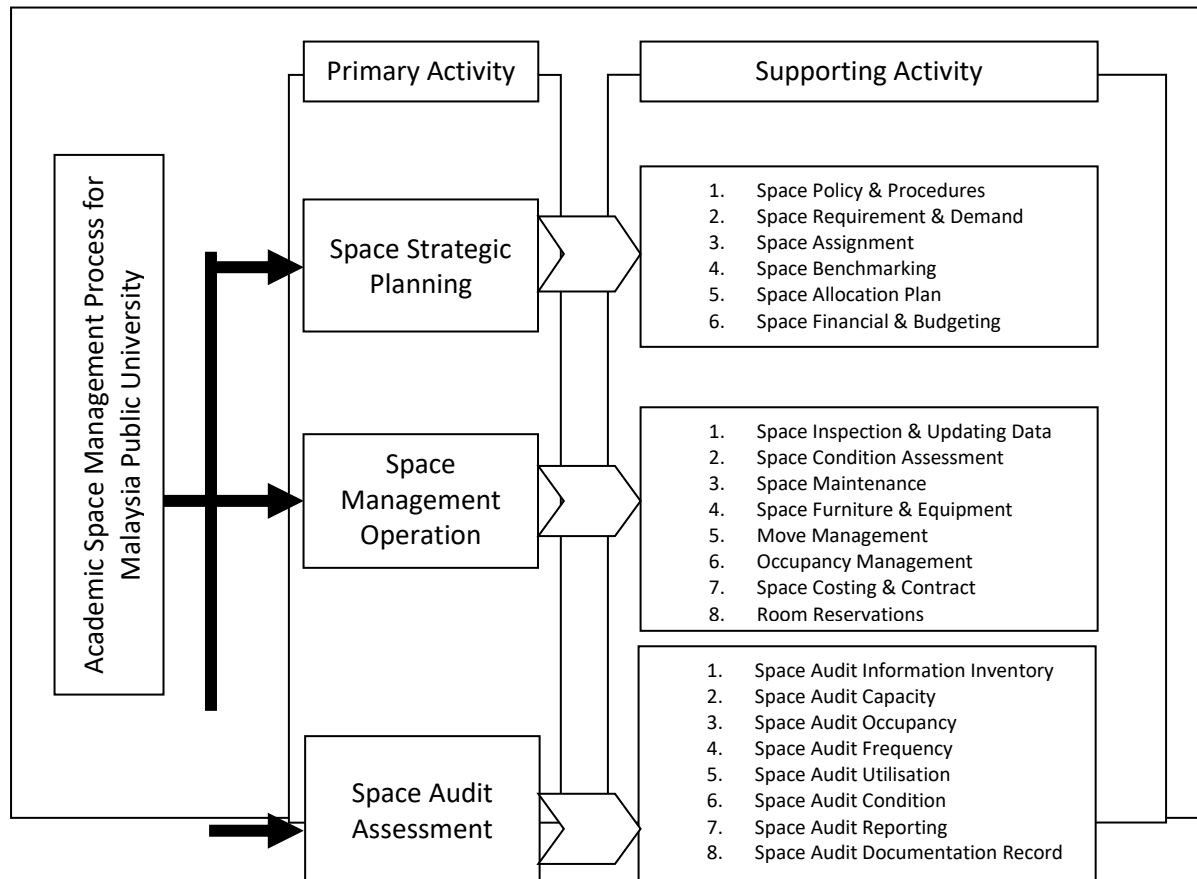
Academic Space Management Process for Malaysia Public University

Primary Activity

Supporting Activity

Space Strategic Planning

1. Space Policy & Procedures
2. Space Requirement & Demand
3. Space Assignment
4. Space Benchmarking
5. Space Allocation Plan
6. Space Financial & Budgeting

Space Management Operation

1. Space Inspection & Updating Data
2. Space Condition Assessment
3. Space Maintenance
4. Space Furniture & Equipment
5. Move Management
6. Occupancy Management
7. Space Costing & Contract
8. Room Reservations

Space Audit Assessment

1. Space Audit Information Inventory
2. Space Audit Capacity
3. Space Audit Occupancy
4. Space Audit Frequency
5. Space Audit Utilisation
6. Space Audit Condition
7. Space Audit Reporting
8. Space Audit Documentation Record